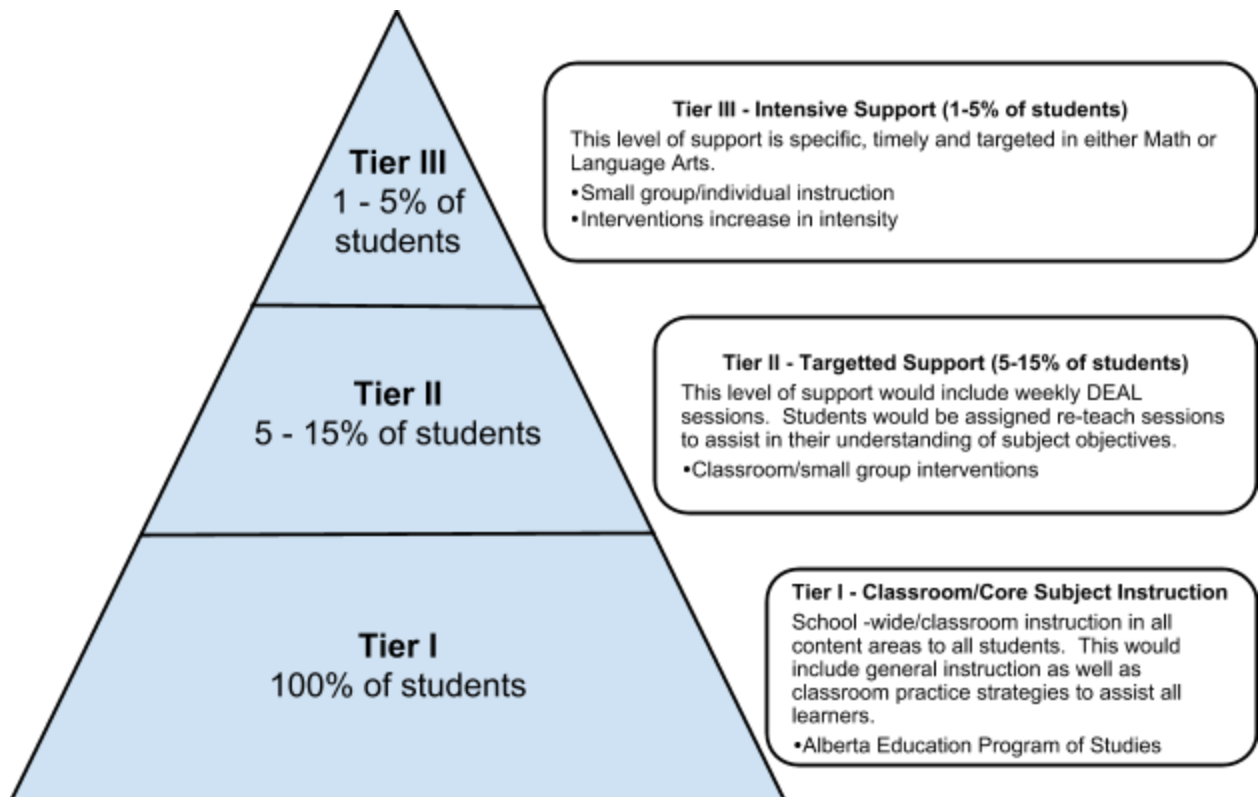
Tier III
1 - 5% of students

Tier III - Intensive Support (1-5% of students)
This level of support is specific, timely and targeted in either Math or Language Arts.
•Small group/individual instruction
•Interventions increase in intensity

Tier II
5 - 15% of students

Tier II - Targetted Support (5-15% of students)
This level of support would include weekly DEAL sessions. Students would be assigned re-teach sessions to assist in their understanding of subject objectives.
•Classroom/small group interventions

Tier I
100% of students

Tier I - Classroom/Core Subject Instruction
School -wide/classroom instruction in all content areas to all students. This would include general instruction as well as classroom practice strategies to assist all learners.
•Alberta Education Program of Studies